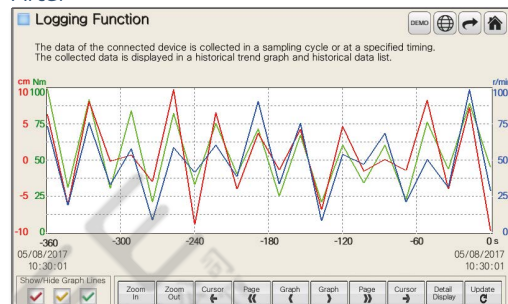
Logging Function

DEMO

The data of the connected device is collected in a sampling cycle or at a specified timing. The collected data is displayed in a historical trend graph and historical data list.

cm Nm r/mi
10 100 100
5 75 75
0 50 50
-5 25 25
-10 0 0
-360 -300 -240 -180 -120 -60 0 s

05/08/2017 10:30:01
05/08/2017 10:30:01

Show/Hide Graph Lines

Zoom In
Zoom Out
Cursor
Page
Graph
Graph
Page
Cursor
Detail Display
Update